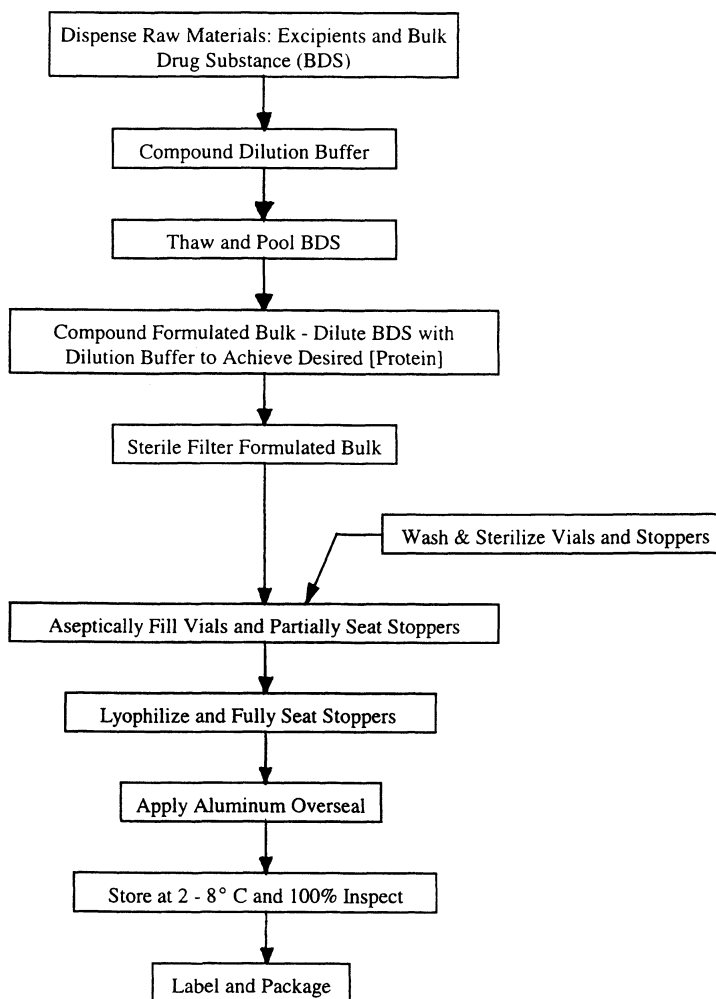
Dispense Raw Materials: Excipients and Bulk Drug Substance (BDS)

Compound Dilution Buffer

Thaw and Pool BDS

Compound Formulated Bulk - Dilute BDS with Dilution Buffer to Achieve Desired [Protein]

Sterile Filter Formulated Bulk

Wash & Sterilize Vials and Stoppers

Aseptically Fill Vials and Partially Seat Stoppers

Lyophilize and Fully Seat Stoppers

Apply Aluminum Overseal

Store at 2 - 8° C and 100% Inspect

Label and Package